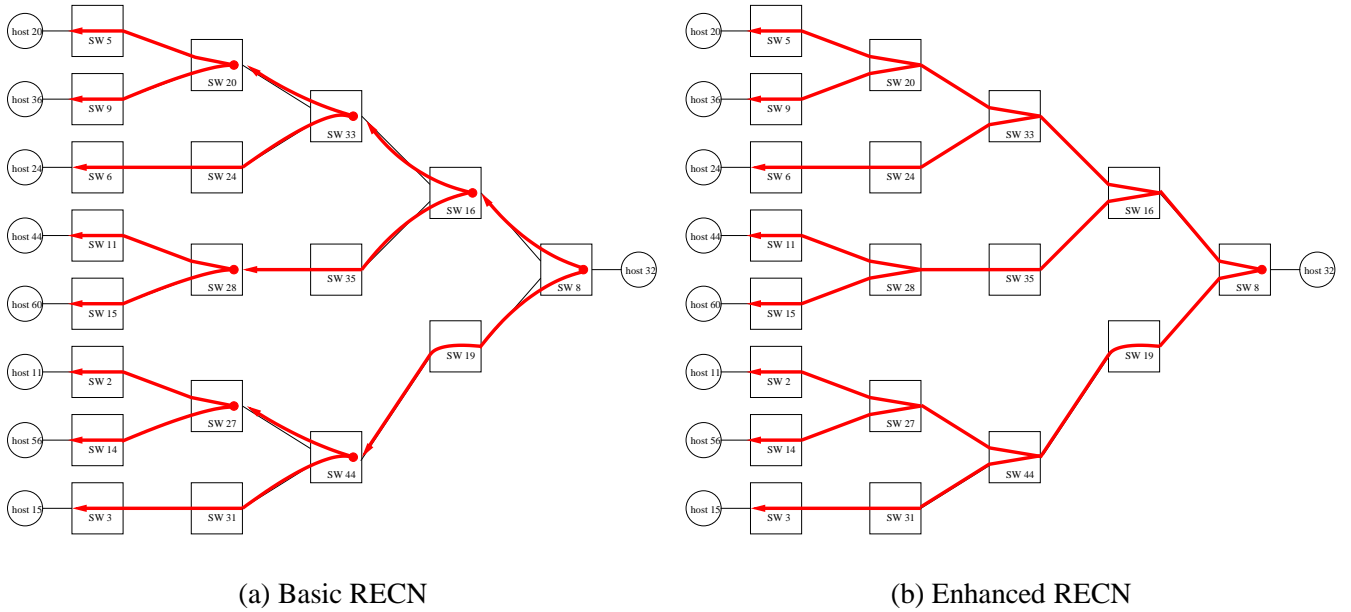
host 20
SW 5
SW 20
host 36
SW 9
SW 33
host 24
SW 6
SW 24
SW 16
host 44
SW 11
SW 28
SW 35
SW 8
host 32
host 60
SW 15
SW 19
host 11
SW 2
SW 27
host 56
SW 14
SW 44
host 15
SW 3
SW 31

(a) Basic RECN

host 20
SW 5
SW 20
host 36
SW 9
SW 33
host 24
SW 6
SW 24
SW 16
host 44
SW 11
SW 28
SW 35
SW 8
host 32
host 60
SW 15
SW 19
host 11
SW 2
SW 27
host 56
SW 14
SW 44
host 15
SW 3
SW 31

(b) Enhanced RECN